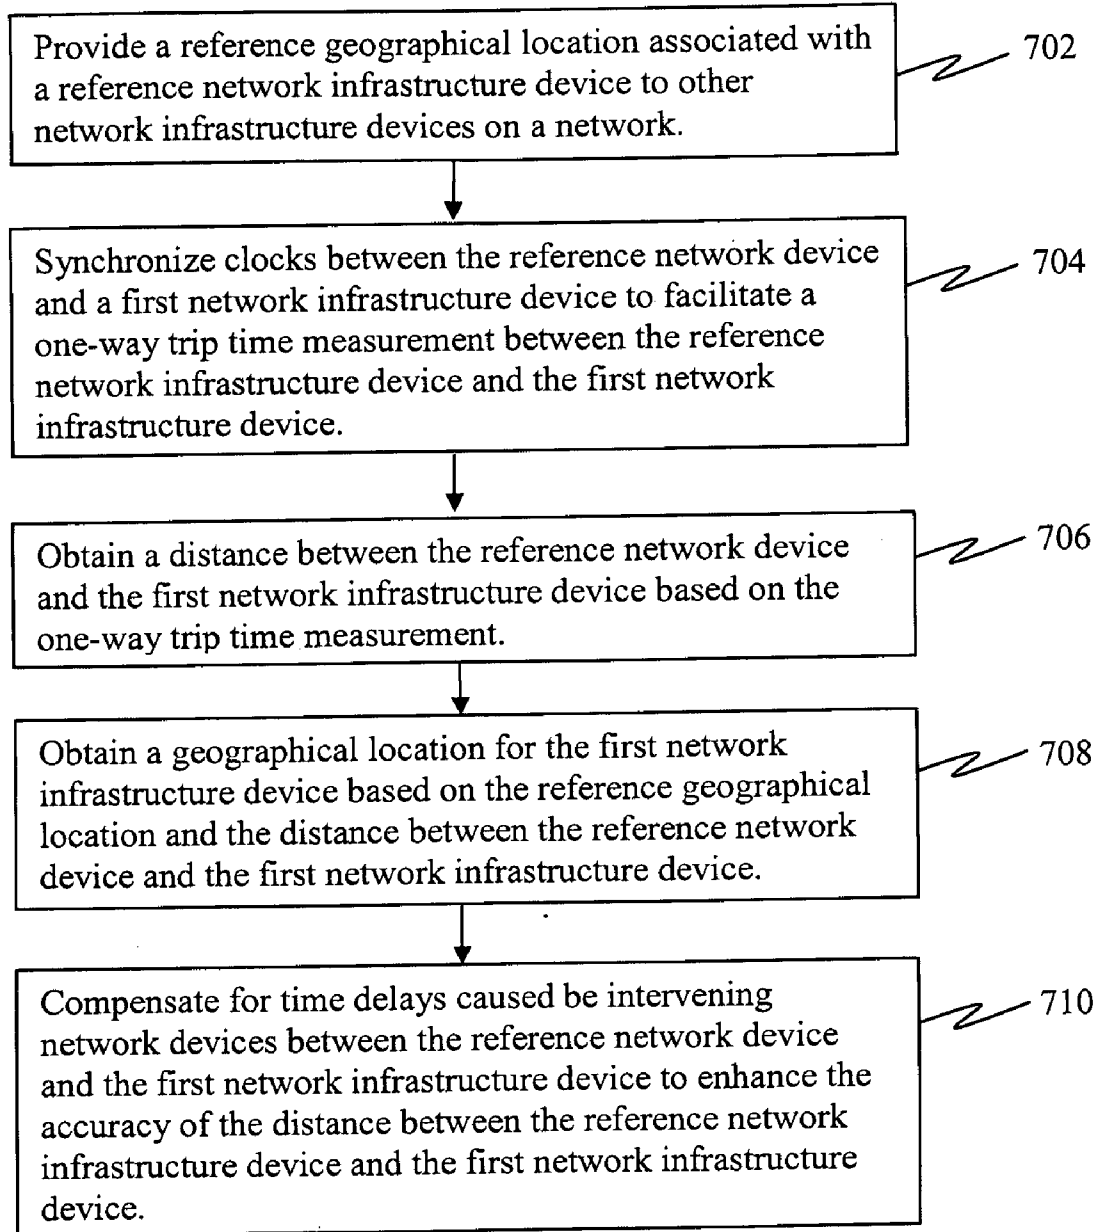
Provide a reference geographical location associated with a reference network infrastructure device to other network infrastructure devices on a network.

702

Synchronize clocks between the reference network device and a first network infrastructure device to facilitate a one-way trip time measurement between the reference network infrastructure device and the first network infrastructure device.

704

Obtain a distance between the reference network device and the first network infrastructure device based on the one-way trip time measurement.

706

Obtain a geographical location for the first network infrastructure device based on the reference geographical location and the distance between the reference network device and the first network infrastructure device.

708

Compensate for time delays caused be intervening network devices between the reference network device and the first network infrastructure device to enhance the accuracy of the distance between the reference network infrastructure device and the first network infrastructure device.

710